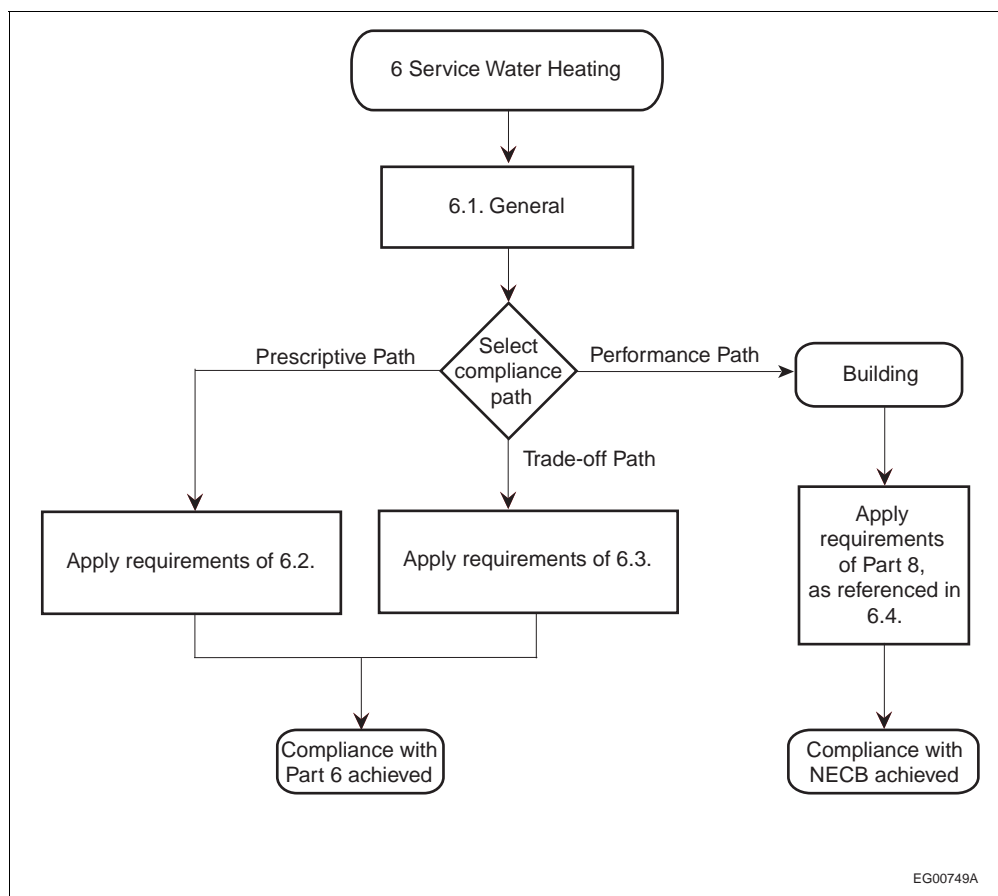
6 Service Water Heating

6.1. General

Prescriptive Path

Select compliance path

Performance Path

Building

Trade-off Path

Apply requirements of 6.2.

Apply requirements of 6.3.

Apply requirements of Part 8, as referenced in 6.4.

Compliance with Part 6 achieved

Compliance with NECB achieved

EG00749A